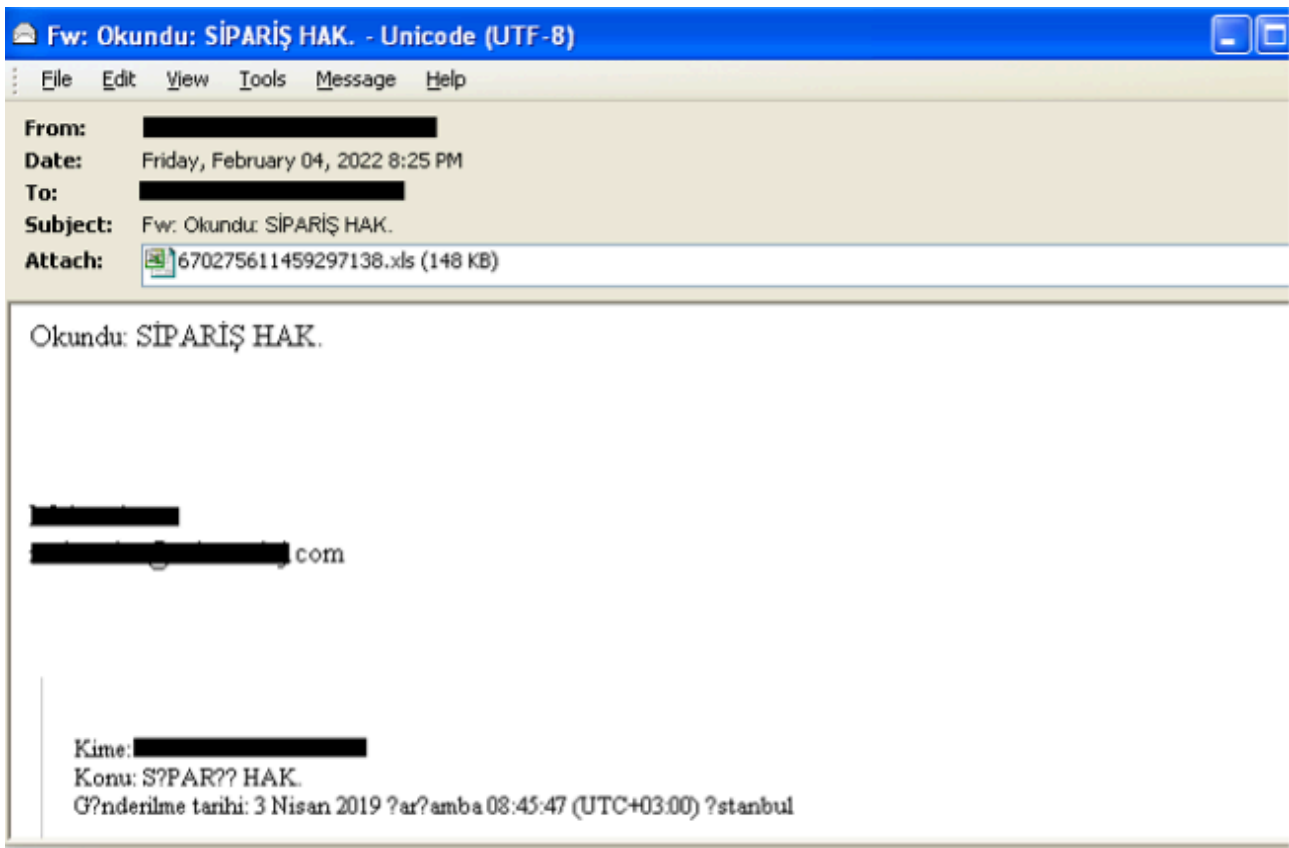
Fw: Okundu: SİPARİŞ HAK. - Unicode (UTF-8)

File Edit View Tools Message Help

From: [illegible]
Date: Friday, February 04, 2022 8:25 PM
To: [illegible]
Subject: Fw: Okundu: SİPARİŞ HAK.
Attach: 670275611459297138.xls (148 KB)

Okundu: SİPARİŞ HAK.

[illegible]
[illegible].com

Kime: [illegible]
Konu: S?PAR?? HAK.
G?nderilme tarihi: 3 Nisan 2019 ?ar?amba 08:45:47 (UTC+03:00) ?stanbul